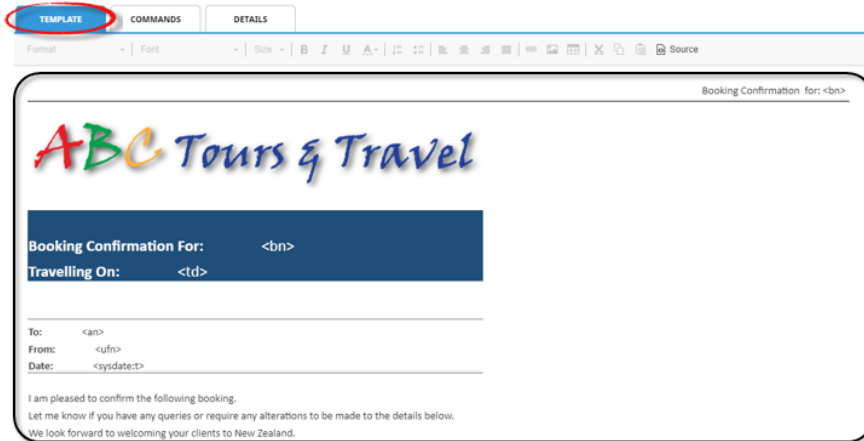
TEMPLATE COMMANDS DETAILS

Format Font Size B I U A Source

Booking Confirmation for: <bn>

ABC Tours & Travel

Booking Confirmation For: <bn>
Travelling On: <td>

To: <an>
From: <ufn>
Date: <sysdate:t>

I am pleased to confirm the following booking.
Let me know if you have any queries or require any alterations to be made to the details below.
We look forward to welcoming your clients to New Zealand.